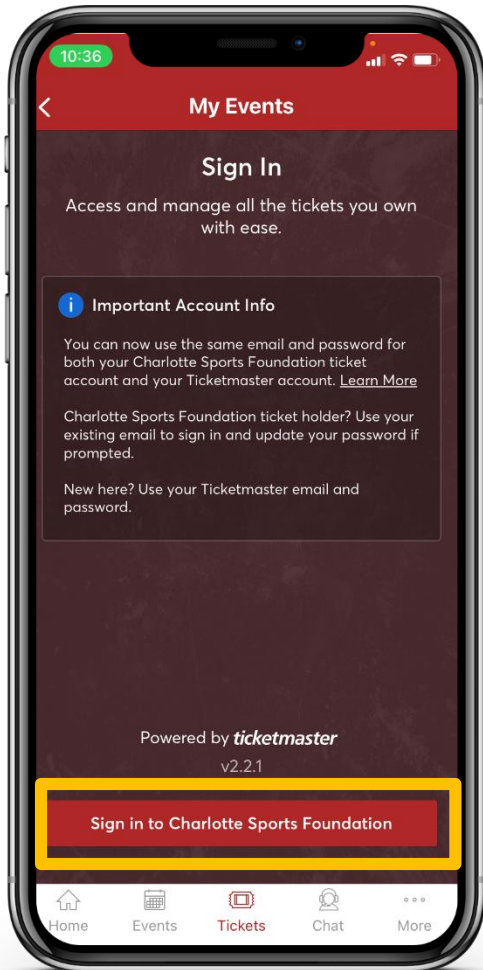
10:36

My Events

Sign In

Access and manage all the tickets you own with ease.

Important Account Info

You can now use the same email and password for both your Charlotte Sports Foundation ticket account and your Ticketmaster account. Learn More

Charlotte Sports Foundation ticket holder? Use your existing email to sign in and update your password if prompted.

New here? Use your Ticketmaster email and password.

Powered by ticketmaster

v2.2.1

Sign in to Charlotte Sports Foundation

Home Events Tickets Chat More